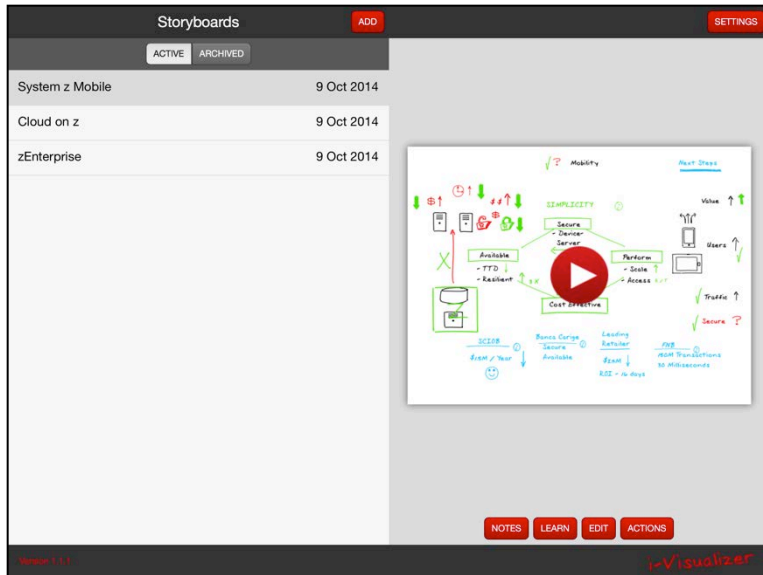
Storyboards ADD SETTINGS

ACTIVE ARCHIVED

System z Mobile 9 Oct 2014

Cloud on z 9 Oct 2014

zEnterprise 9 Oct 2014

Mobility

Next Steps

SIMPLICITY

Secure
- Device
- Server

Available
- TTD
- Resilient

Perform
- Scale
- Access

Cost Effective

Value

Users

Traffic

Secure ?

SCIBB
$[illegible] / Year

Banca Carige
Secure
Available

Leading Retailer
$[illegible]
ROI - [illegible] days

FNB
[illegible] Transactions
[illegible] Milliseconds

NOTES LEARN EDIT ACTIONS

Version 1.1.1

i-Visualizer